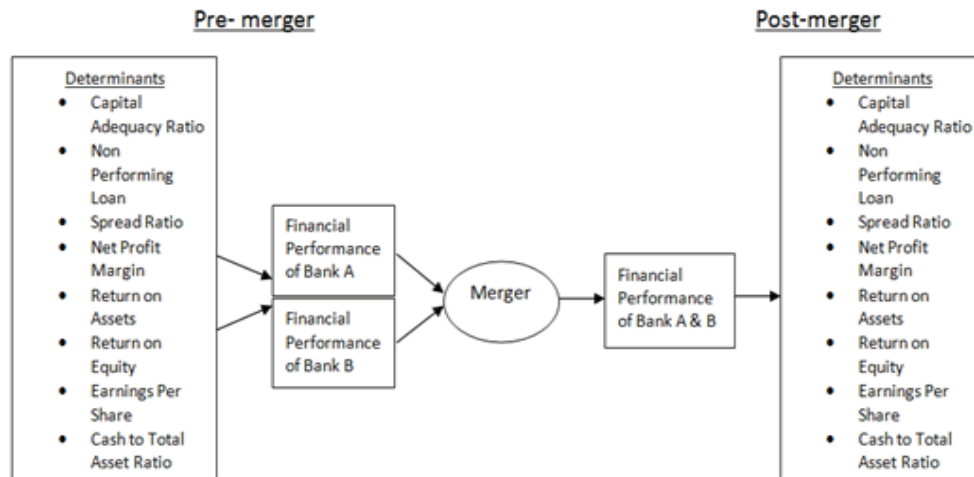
Pre- merger

Post-merger

Determinants
- Capital Adequacy Ratio
- Non Performing Loan
- Spread Ratio
- Net Profit Margin
- Return on Assets
- Return on Equity
- Earnings Per Share
- Cash to Total Asset Ratio

Financial Performance of Bank A

Financial Performance of Bank B

Merger

Financial Performance of Bank A & B

Determinants
- Capital Adequacy Ratio
- Non Performing Loan
- Spread Ratio
- Net Profit Margin
- Return on Assets
- Return on Equity
- Earnings Per Share
- Cash to Total Asset Ratio